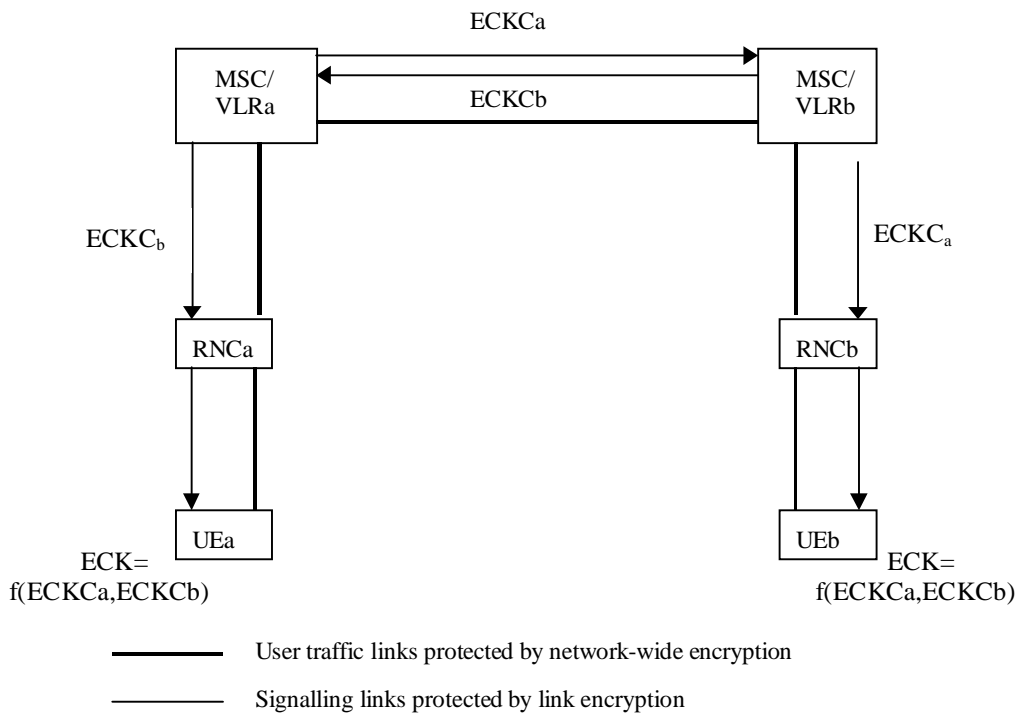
ECKCa

MSC/ VLRa

ECKCb

MSC/ VLRb

$ECKC_b$

$ECKC_a$

RNCa

RNCb

UEa

UEb

ECK= f(ECKCa,ECKCb)

ECK= f(ECKCa,ECKCb)

User traffic links protected by network-wide encryption

Signalling links protected by link encryption